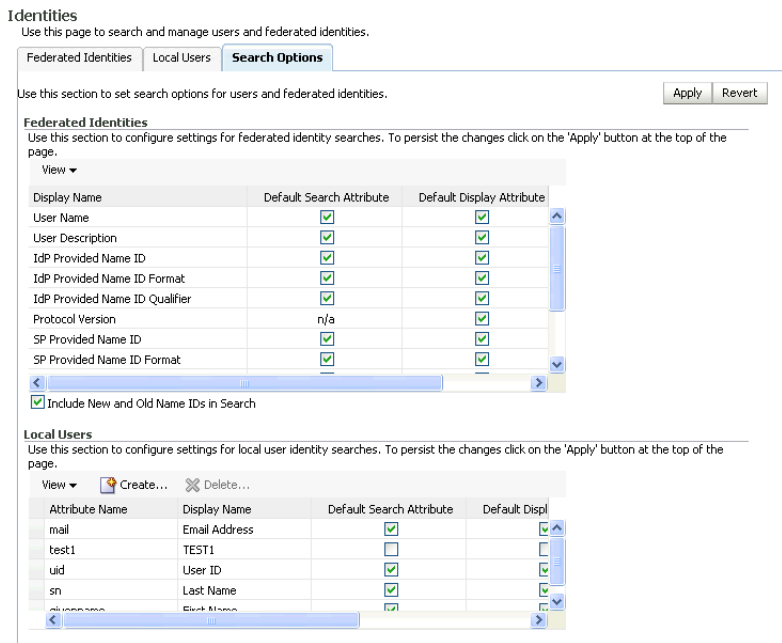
Identities
Use this page to search and manage users and federated identities.

Federated Identities | Local Users | Search Options

Use this section to set search options for users and federated identities.

Apply | Revert

Federated Identities
Use this section to configure settings for federated identity searches. To persist the changes click on the 'Apply' button at the top of the page.

View ▾

| Display Name | Default Search Attribute | Default Display Attribute |
|---|---|---|
| User Name | ☑ | ☑ |
| User Description | ☑ | ☑ |
| IdP Provided Name ID | ☑ | ☑ |
| IdP Provided Name ID Format | ☑ | ☑ |
| IdP Provided Name ID Qualifier | ☑ | ☑ |
| Protocol Version | n/a | ☑ |
| SP Provided Name ID | ☑ | ☑ |
| SP Provided Name ID Format | ☑ | ☑ |

☑ Include New and Old Name IDs in Search

Local Users
Use this section to configure settings for local user identity searches. To persist the changes click on the 'Apply' button at the top of the page.

View ▾ Create... Delete...

| Attribute Name | Display Name | Default Search Attribute | Default Displ |
|---|---|---|---|
| mail | Email Address | ☑ | ☑ |
| test1 | TEST1 | ☐ | ☐ |
| uid | User ID | ☑ | ☑ |
| sn | Last Name | ☑ | ☑ |
| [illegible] | First Name | ☑ | ☑ |